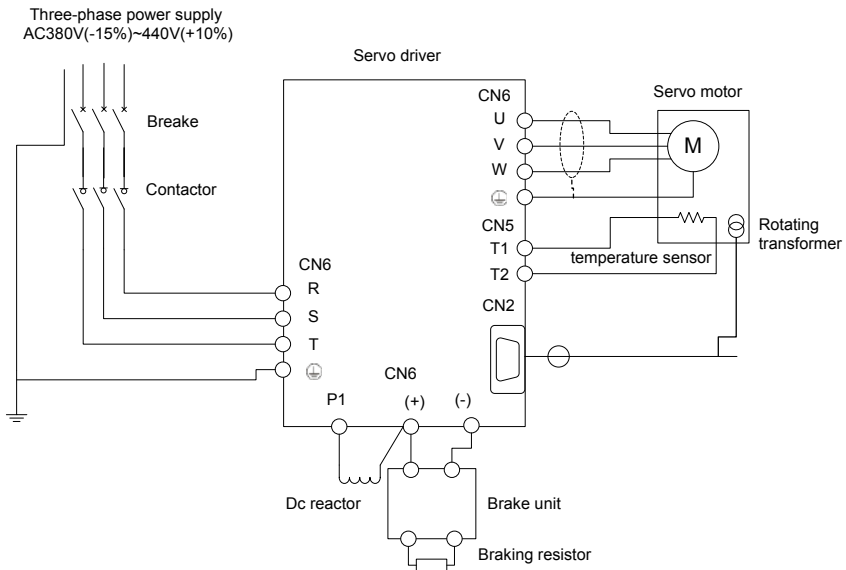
Three-phase power supply
AC380V(-15%)~440V(+10%)

Servo driver

Breake

Contactor

CN6
U
V
W

CN5
T1
T2

Servo motor

M

Rotating transformer

temperature sensor

CN6
R
S
T

CN2

CN6

P1

(+)

(-)

Dc reactor

Brake unit

Braking resistor